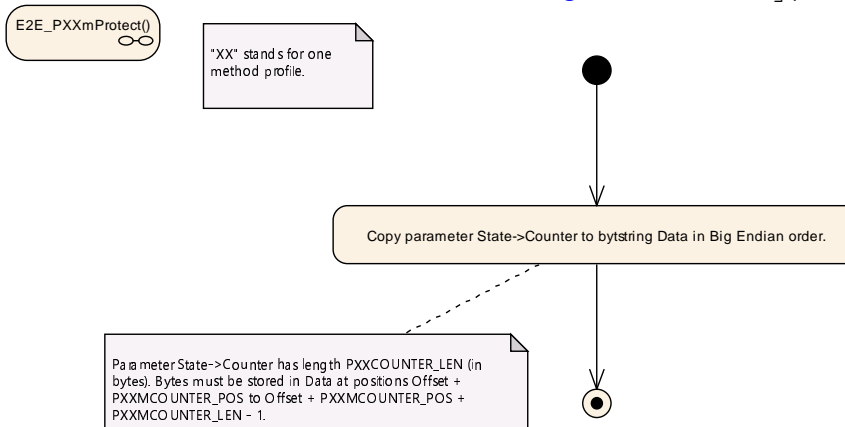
E2E_PXXmProtect()

"XX" stands for one method profile.

Copy parameter State->Counter to bytstring Data in Big Endian order.

Parameter State->Counter has length PXXCOUNTER_LEN (in bytes). Bytes must be stored in Data at positions Offset + PXXMCOUNTER_POS to Offset + PXXMCOUNTER_POS + PXXMCOUNTER_LEN - 1.